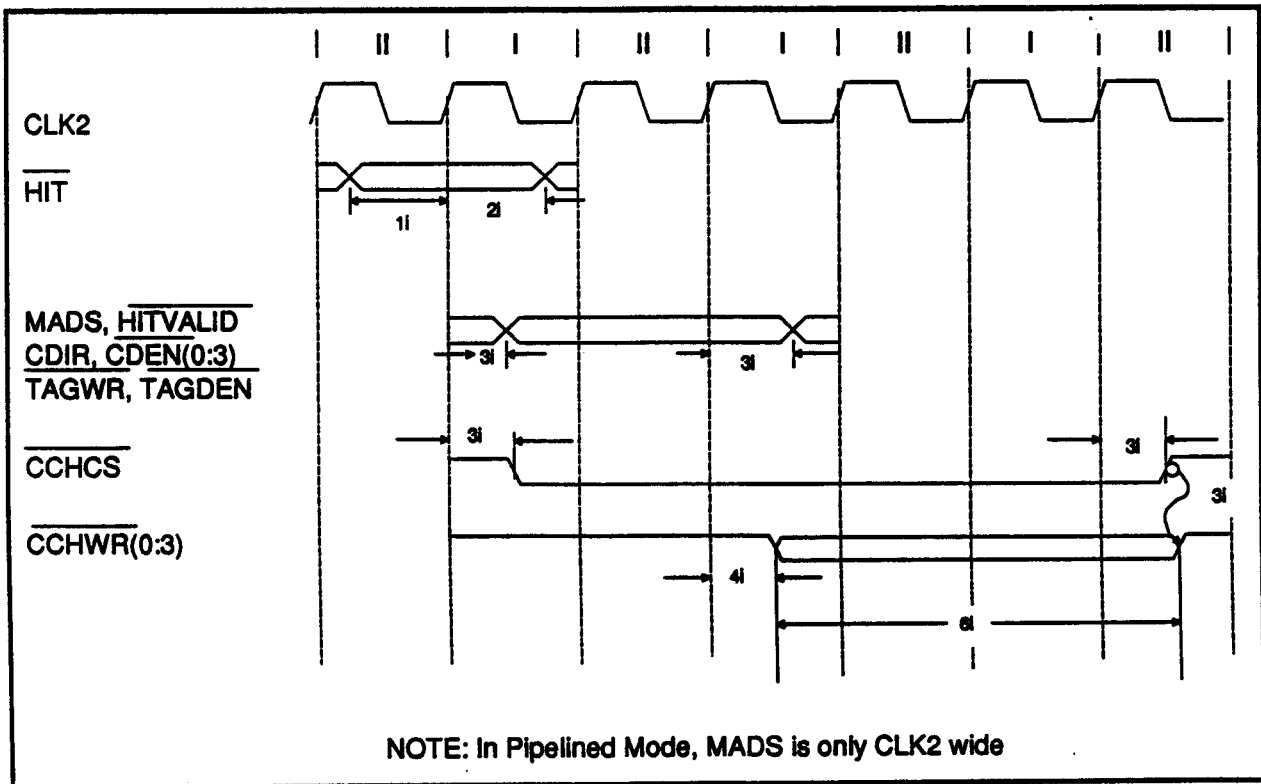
II I II I II I II

CLK2

$\overline{HIT}$

1i 2i

MADS, $\overline{HITVALID}$
CDIR, $\overline{CDEN(0:3)}$
TAGWR, TAGDEN

3i 3i

$\overline{CCHCS}$

3i 3i 3i

$\overline{CCHWR}(0:3)$

4i

6i

NOTE: In Pipelined Mode, MADS is only CLK2 wide